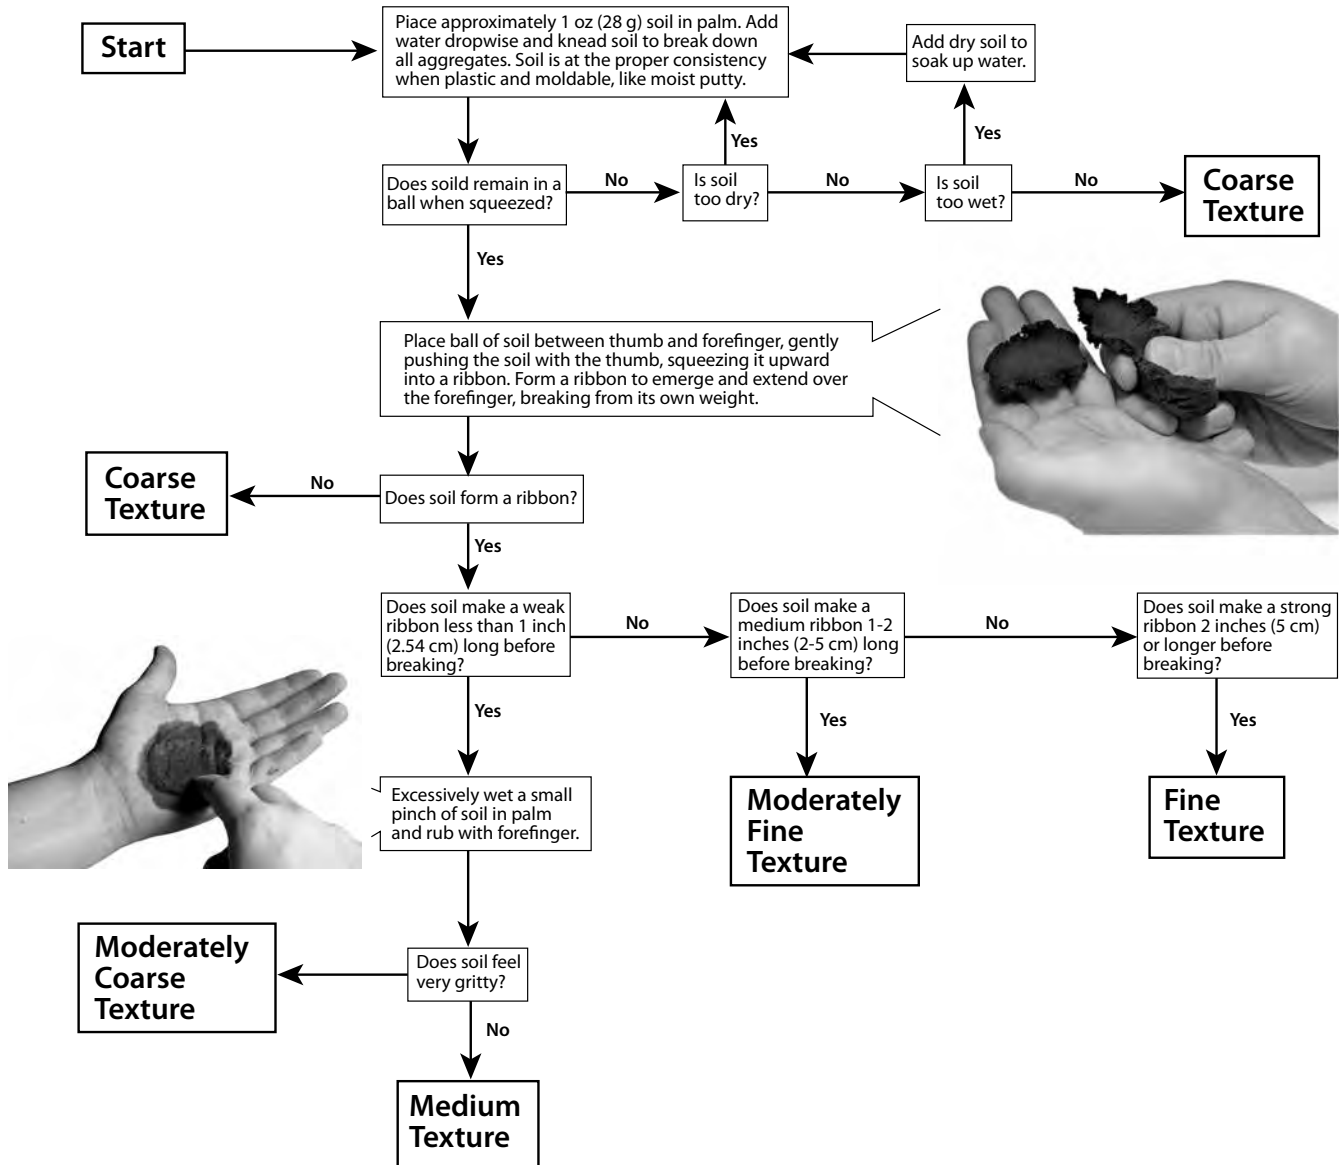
Start

Piace approximately 1 oz (28 g) soil in palm. Add water dropwise and knead soil to break down all aggregates. Soil is at the proper consistency when plastic and moldable, like moist putty.

Add dry soil to soak up water.

Yes

Yes

Does soild remain in a ball when squeezed?

No

Is soil too dry?

No

Is soil too wet?

No

Coarse Texture

Yes

Place ball of soil between thumb and forefinger, gently pushing the soil with the thumb, squeezing it upward into a ribbon. Form a ribbon to emerge and extend over the forefinger, breaking from its own weight.

Coarse Texture

No

Does soil form a ribbon?

Yes

Does soil make a weak ribbon less than 1 inch (2.54 cm) long before breaking?

No

Does soil make a medium ribbon 1-2 inches (2-5 cm) long before breaking?

No

Does soil make a strong ribbon 2 inches (5 cm) or longer before breaking?

Yes

Yes

Yes

Excessively wet a small pinch of soil in palm and rub with forefinger.

Moderately Fine Texture

Fine Texture

Moderately Coarse Texture

Does soil feel very gritty?

No

Medium Texture